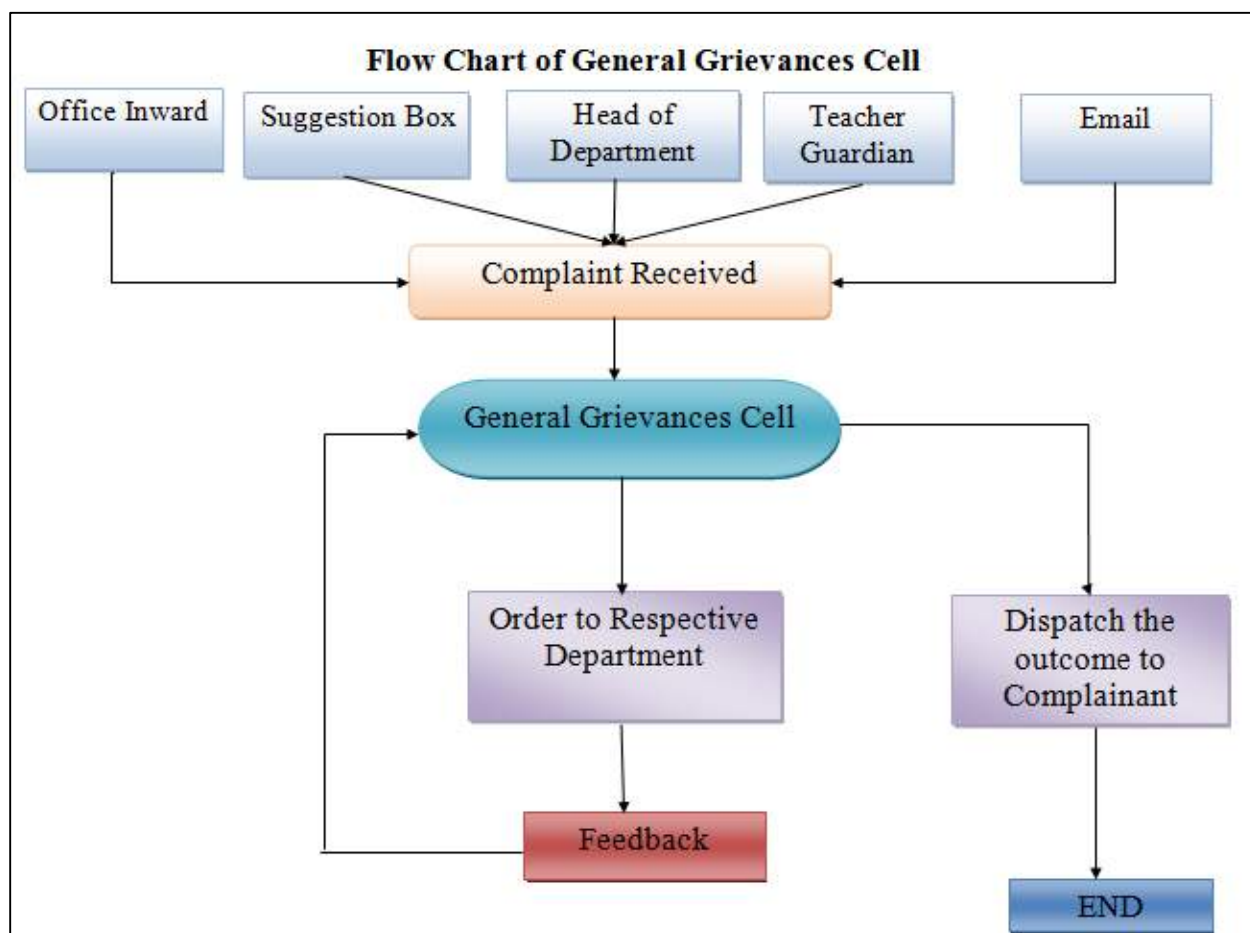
Flow Chart of General Grievances Cell

Office Inward

Suggestion Box

Head of Department

Teacher Guardian

Email

Complaint Received

General Grievances Cell

Order to Respective Department

Dispatch the outcome to Complainant

Feedback

END